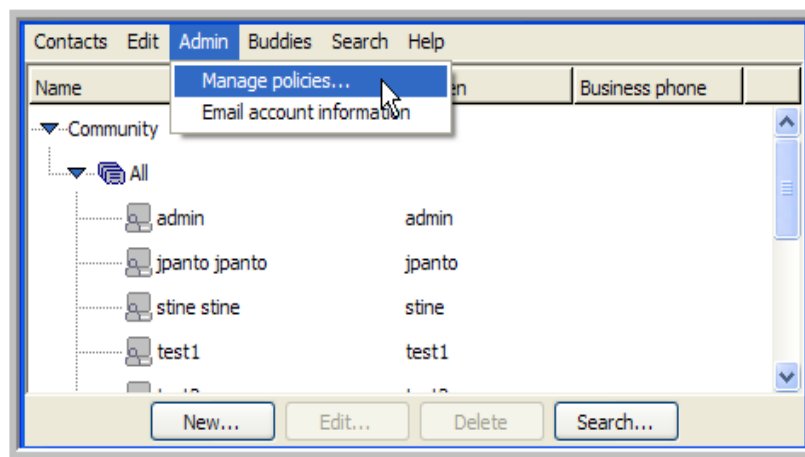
Contacts Edit Admin Buddies Search Help

Manage policies...
Email account information

| Name | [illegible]en | Business phone |
|---|---|---|

Community
All
admin admin
jpanto jpanto jpanto
stine stine stine
test1 test1
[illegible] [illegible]

New... Edit... Delete Search...